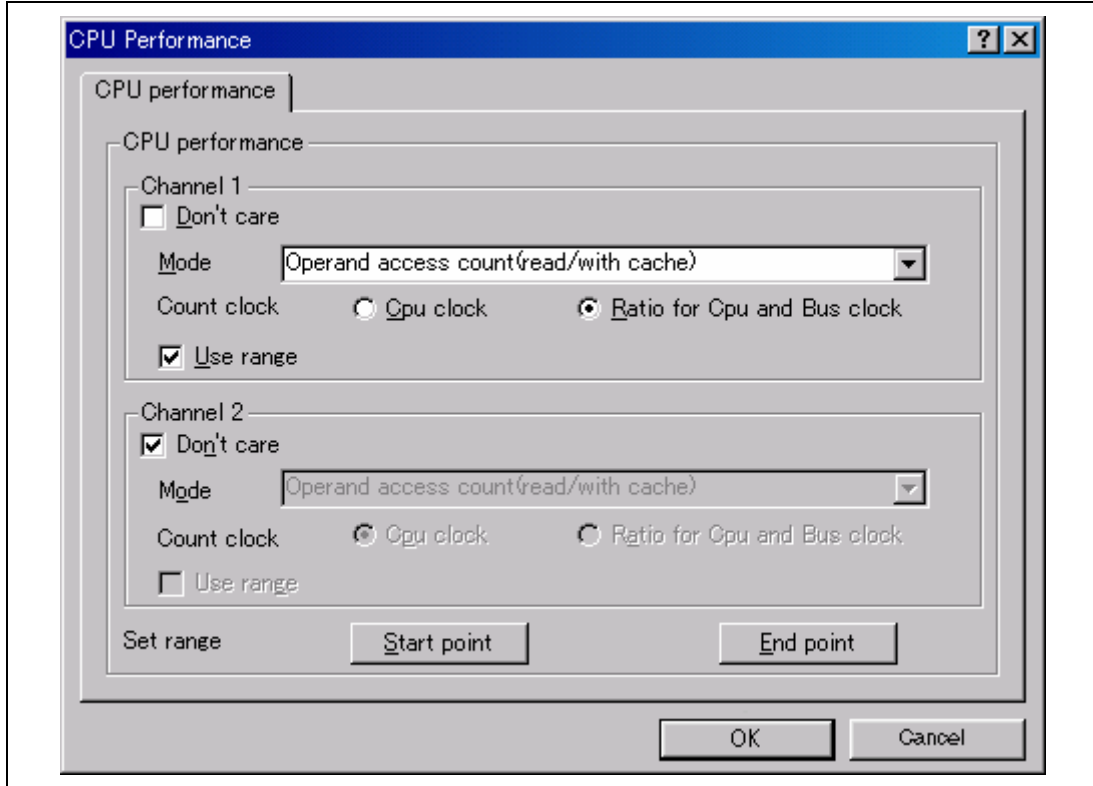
CPU Performance

? X

CPU performance

CPU performance

Channel 1

Don't care

Mode Operand access count(read/with cache)

Count clock Cpu clock Ratio for Cpu and Bus clock

Use range

Channel 2

Don't care

Mode Operand access count(read/with cache)

Count clock Cpu clock Ratio for Cpu and Bus clock

Use range

Set range Start point End point

OK Cancel